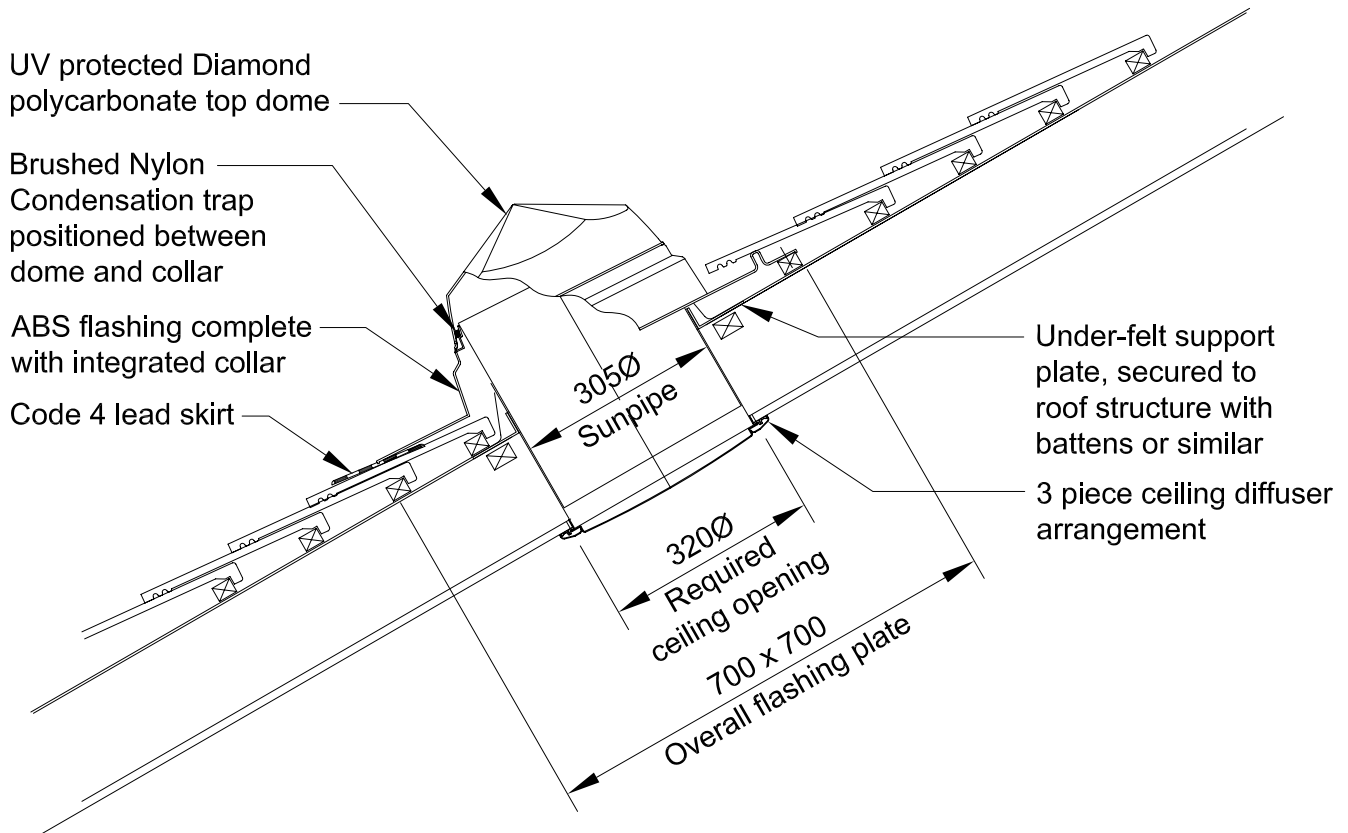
UV protected Diamond polycarbonate top dome

Brushed Nylon Condensation trap positioned between dome and collar

ABS flashing complete with integrated collar

Code 4 lead skirt

305Ø Sunpipe

Under-felt support plate, secured to roof structure with battens or similar

3 piece ceiling diffuser arrangement

320Ø Required ceiling opening

700 x 700 Overall flashing plate